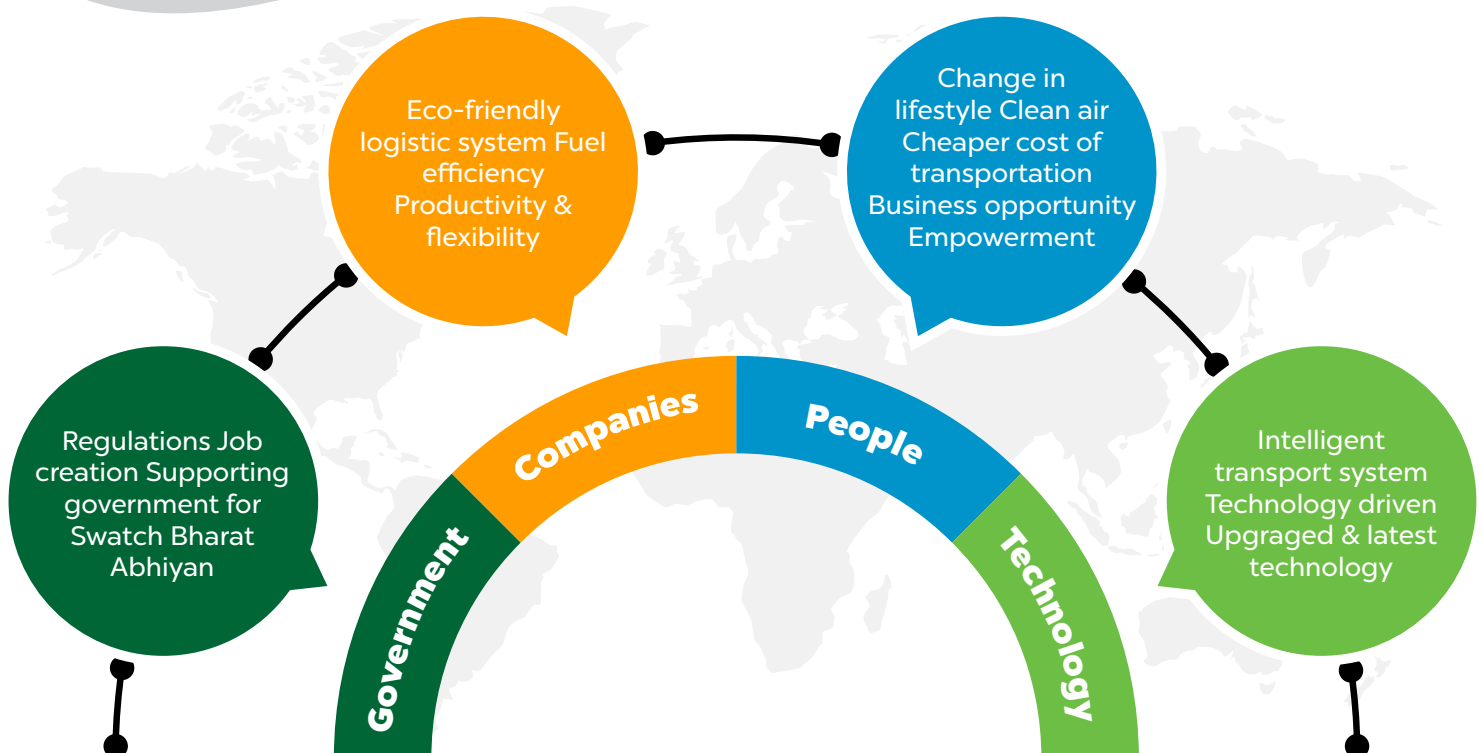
Eco-friendly logistic system Fuel efficiency Productivity & flexibility

Change in lifestyle Clean air Cheaper cost of transportation Business opportunity Empowerment

Regulations Job creation Supporting government for Swatch Bharat Abhiyan

Intelligent transport system Technology driven Upgraged & latest technology

Government

Companies

People

Technology